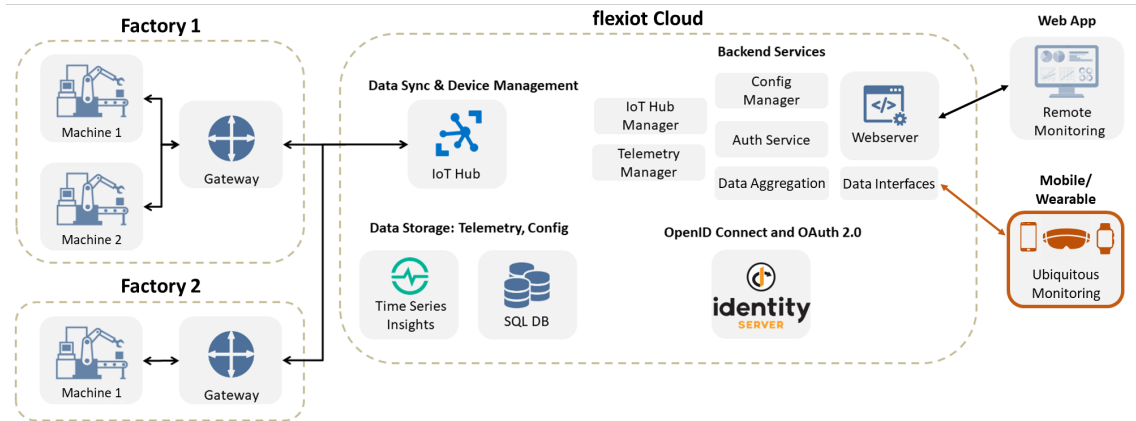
Factory 1

Machine 1

Machine 2

Gateway

Factory 2

Machine 1

Gateway

flexiot Cloud

Data Sync & Device Management

IoT Hub

Backend Services

IoT Hub Manager

Telemetry Manager

Config Manager

Auth Service

Data Aggregation

Webserver

Data Interfaces

Data Storage: Telemetry, Config

Time Series Insights

SQL DB

OpenID Connect and OAuth 2.0

identity SERVER

Web App

Remote Monitoring

Mobile/ Wearable

Ubiquitous Monitoring